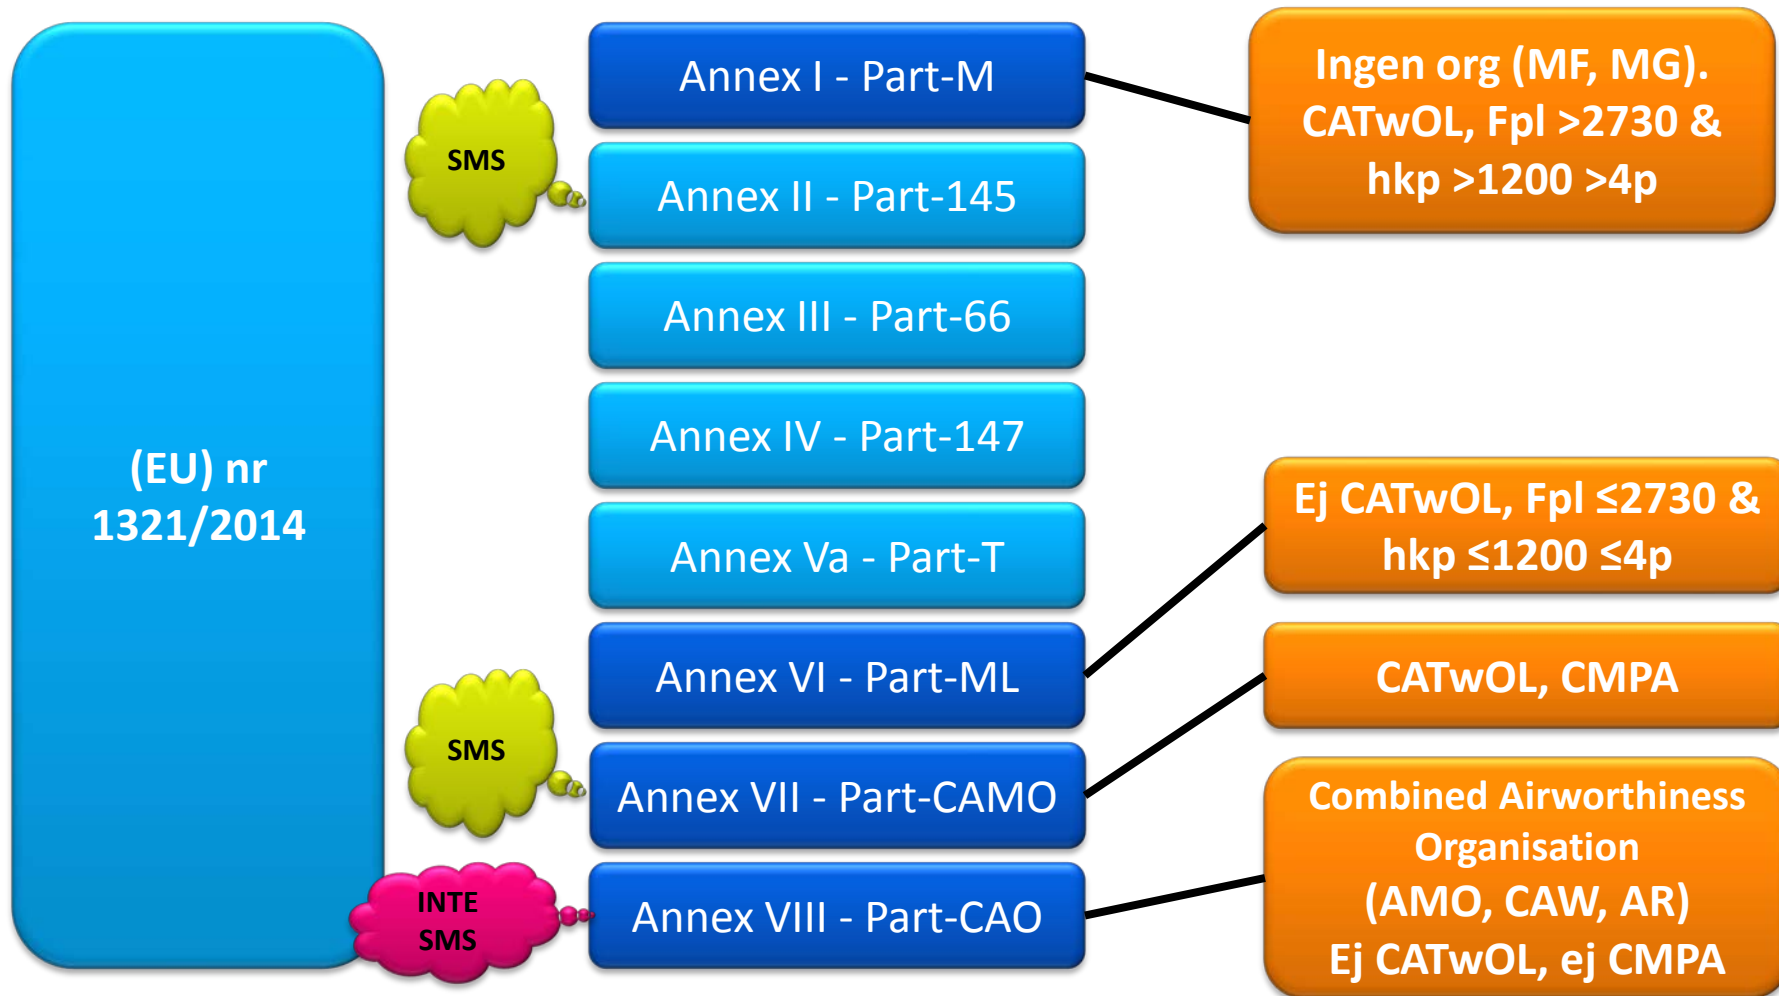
(EU) nr 1321/2014

SMS

Annex I - Part-M

Annex II - Part-145

Annex III - Part-66

Annex IV - Part-147

Annex Va - Part-T

SMS

Annex VI - Part-ML

Annex VII - Part-CAMO

INTE SMS

Annex VIII - Part-CAO

Ingen org (MF, MG). CATwOL, Fpl >2730 & hkp >1200 >4p

Ej CATwOL, Fpl ≤2730 & hkp ≤1200 ≤4p

CATwOL, CMPA

Combined Airworthiness Organisation (AMO, CAW, AR) Ej CATwOL, ej CMPA